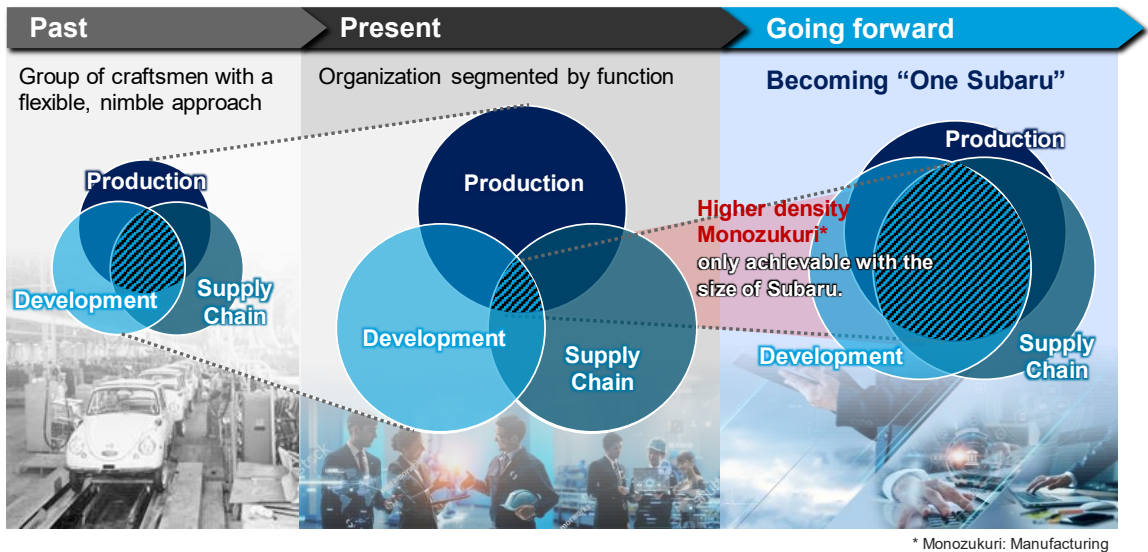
Past

Group of craftsmen with a flexible, nimble approach

Production

Development

Supply Chain

Present

Organization segmented by function

Production

Development

Supply Chain

Going forward

Becoming “One Subaru”

Higher density Monozukuri*
only achievable with the size of Subaru.

Production

Development

Supply Chain

* Monozukuri: Manufacturing